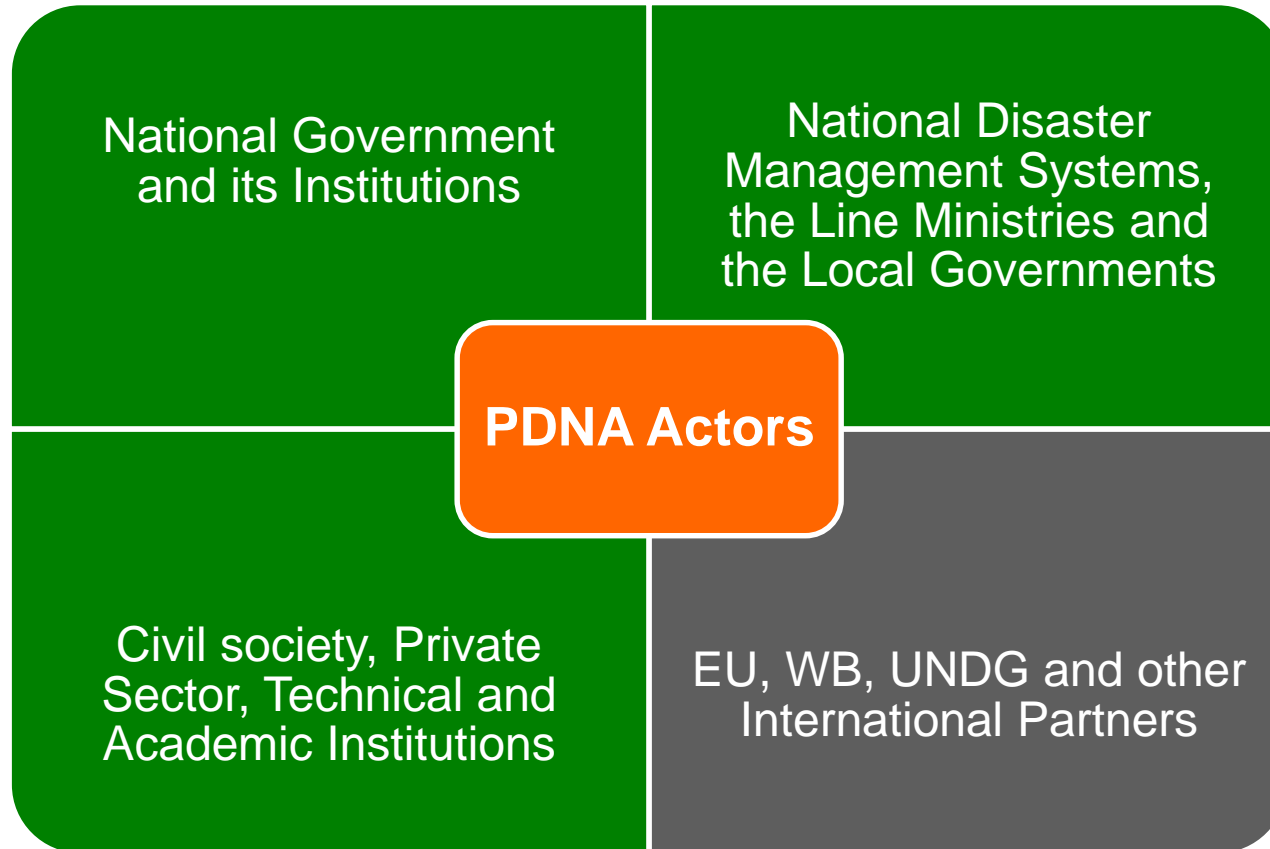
National Government and its Institutions

National Disaster Management Systems, the Line Ministries and the Local Governments

PDNA Actors

Civil society, Private Sector, Technical and Academic Institutions

EU, WB, UNDG and other International Partners